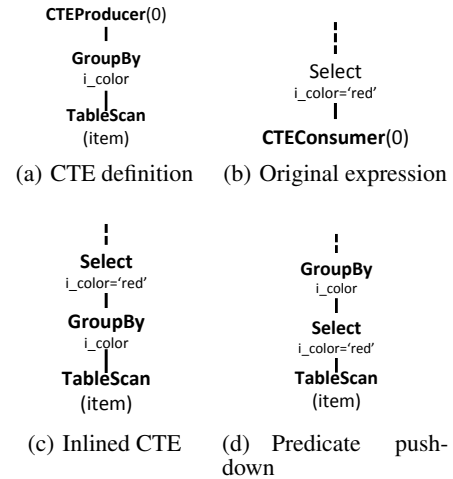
**CTEProducer**(0)

**GroupBy**
i_color

**TableScan**
(item)

(a) CTE definition

Select
i_color='red'

**CTEConsumer**(0)

(b) Original expression

**Select**
i_color='red'

**GroupBy**
i_color

**TableScan**
(item)

(c) Inlined CTE

**GroupBy**
i_color

**Select**
i_color='red'

**TableScan**
(item)

(d) Predicate pushdown